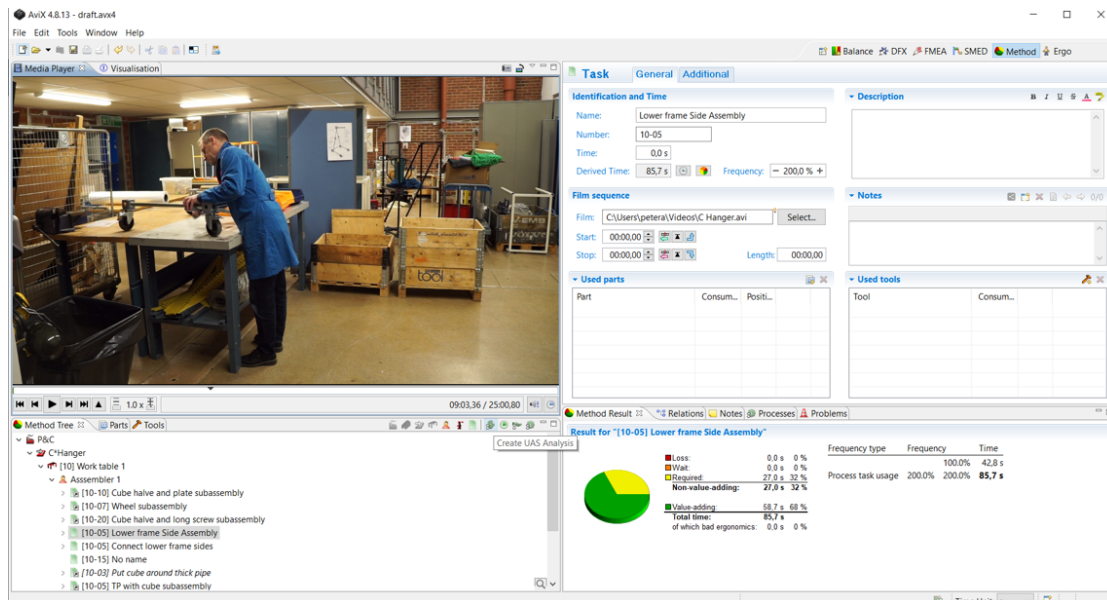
AviX 4.8.13 - draft.avx4

File Edit Tools Window Help

Balance DFX FMEA SMED Method Ergo

Media Player Visualisation

1.0 x

09:03,36 / 25:00,80

Task General Additional

Identification and Time

Name: Lower frame Side Assembly

Number: 10-05

Time: 0,0 s

Derived Time: 85,7 s Frequency: 200,0 %

Film sequence

Film: C:\Users\petera\Videos\C Hanger.avi Select...

Start: 00:00,00

Stop: 00:00,00 Length: 00:00,00

Description

Notes

Used parts

| Part | Consum... | Positi... |
|---|---|---|

Used tools

| Tool | Consum... |
|---|---|

Method Tree Parts Tools

Create UAS Analysis

P&C
C-Hanger
[10] Work table 1
Assembler 1
[10-10] Cube halve and plate subassembly
[10-07] Wheel subassembly
[10-20] Cube halve and long screw subassembly
[10-05] Lower frame Side Assembly
[10-05] Connect lower frame sides
[10-15] No name
[10-03] Put cube around thick pipe
[10-05] TP with cube subassembly

Method Result Relations Notes Processes Problems

Result for "[10-05] Lower frame Side Assembly"

| | | |
|---|---|---|
| Loss: | 0,0 s | 0 % |
| Wait: | 0,0 s | 0 % |
| Required: | 27,0 s | 32 % |
| Non-value-adding: | 27,0 s | 32 % |
| Value-adding: | 58,7 s | 68 % |
| Total time: | 85,7 s | |
| of which bad ergonomics: | 0,0 s | 0 % |

| Frequency type | Frequency | | Time |
|---|---|---|---|
| | | 100.0% | 42,8 s |
| Process task usage | 200.0% | 200.0% | 85,7 s |